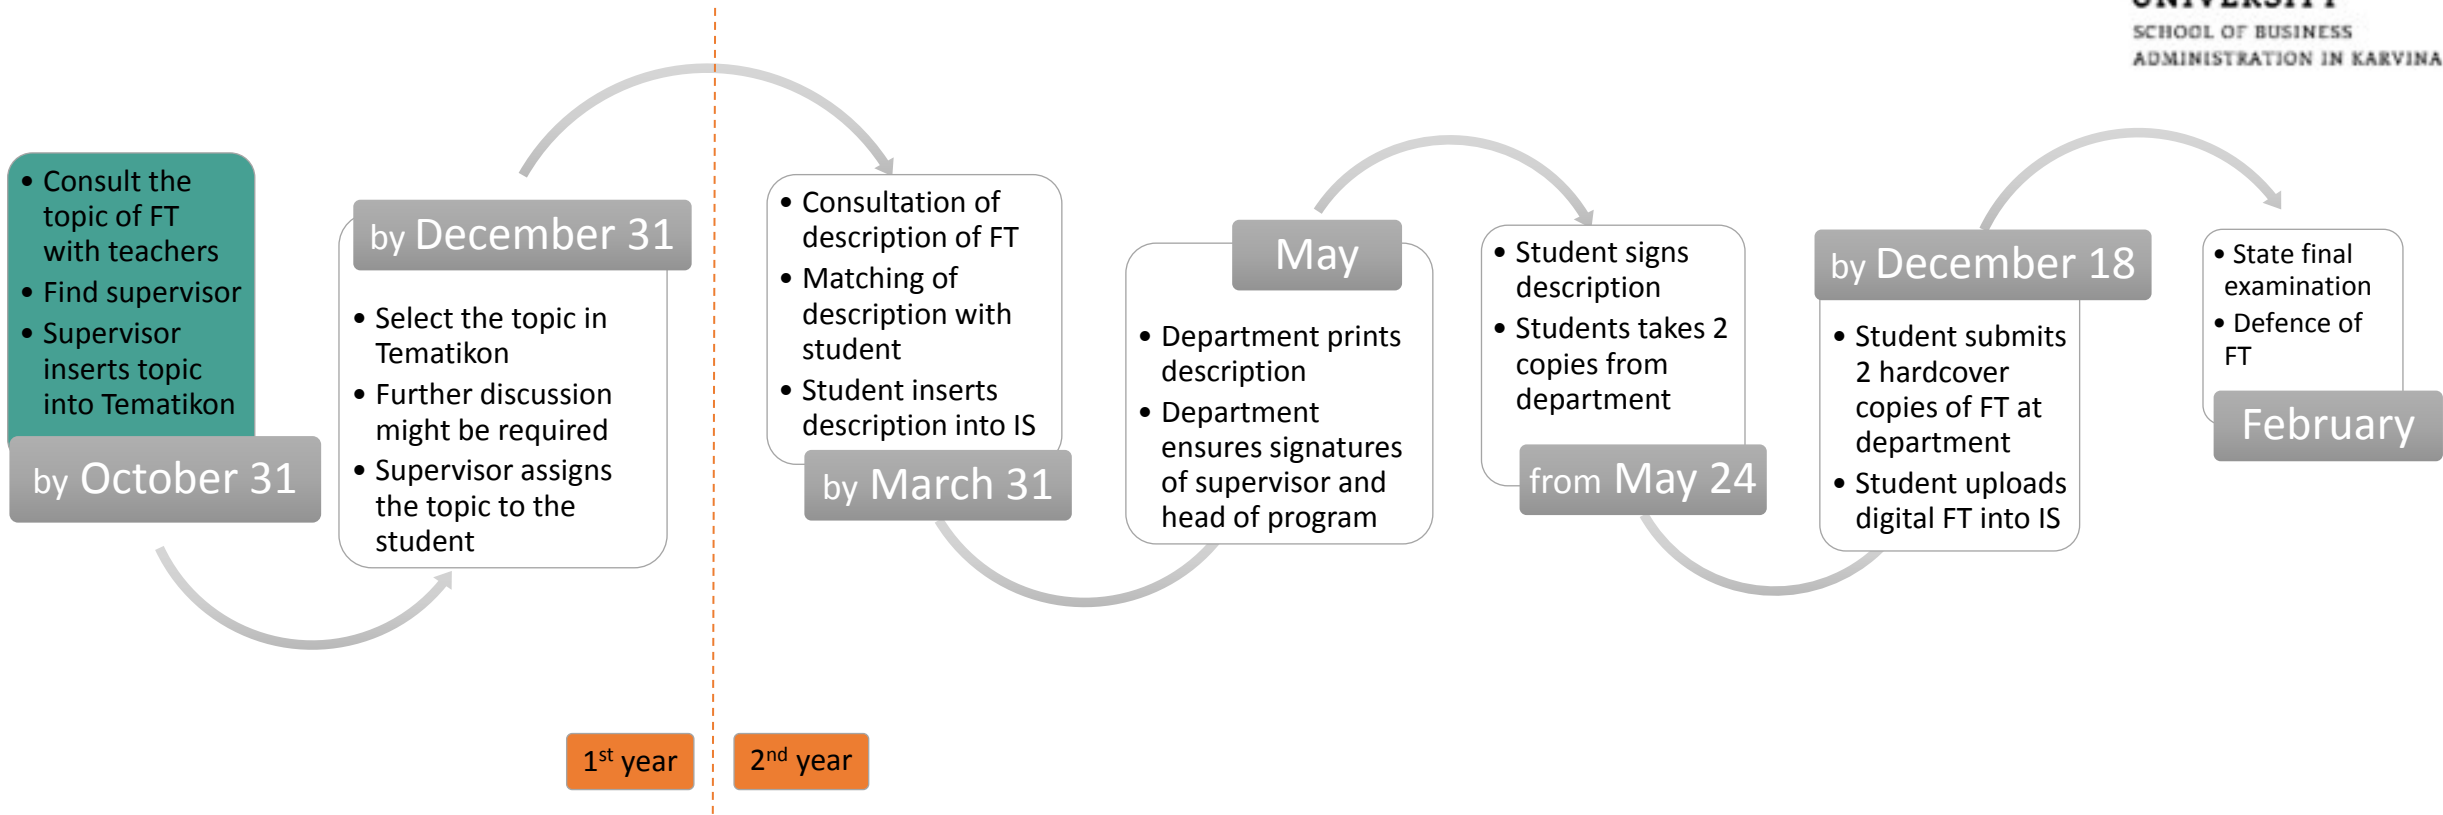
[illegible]
SCHOOL OF BUSINESS ADMINISTRATION IN KARVINA

• Consult the topic of FT with teachers
• Find supervisor
• Supervisor inserts topic into Tematikon

by October 31

by December 31

• Select the topic in Tematikon
• Further discussion might be required
• Supervisor assigns the topic to the student

• Consultation of description of FT
• Matching of description with student
• Student inserts description into IS

by March 31

May

• Department prints description
• Department ensures signatures of supervisor and head of program

• Student signs description
• Students takes 2 copies from department

from May 24

by December 18

• Student submits 2 hardcover copies of FT at department
• Student uploads digital FT into IS

• State final examination
• Defence of FT

February

1$^{st}$ year

2$^{nd}$ year